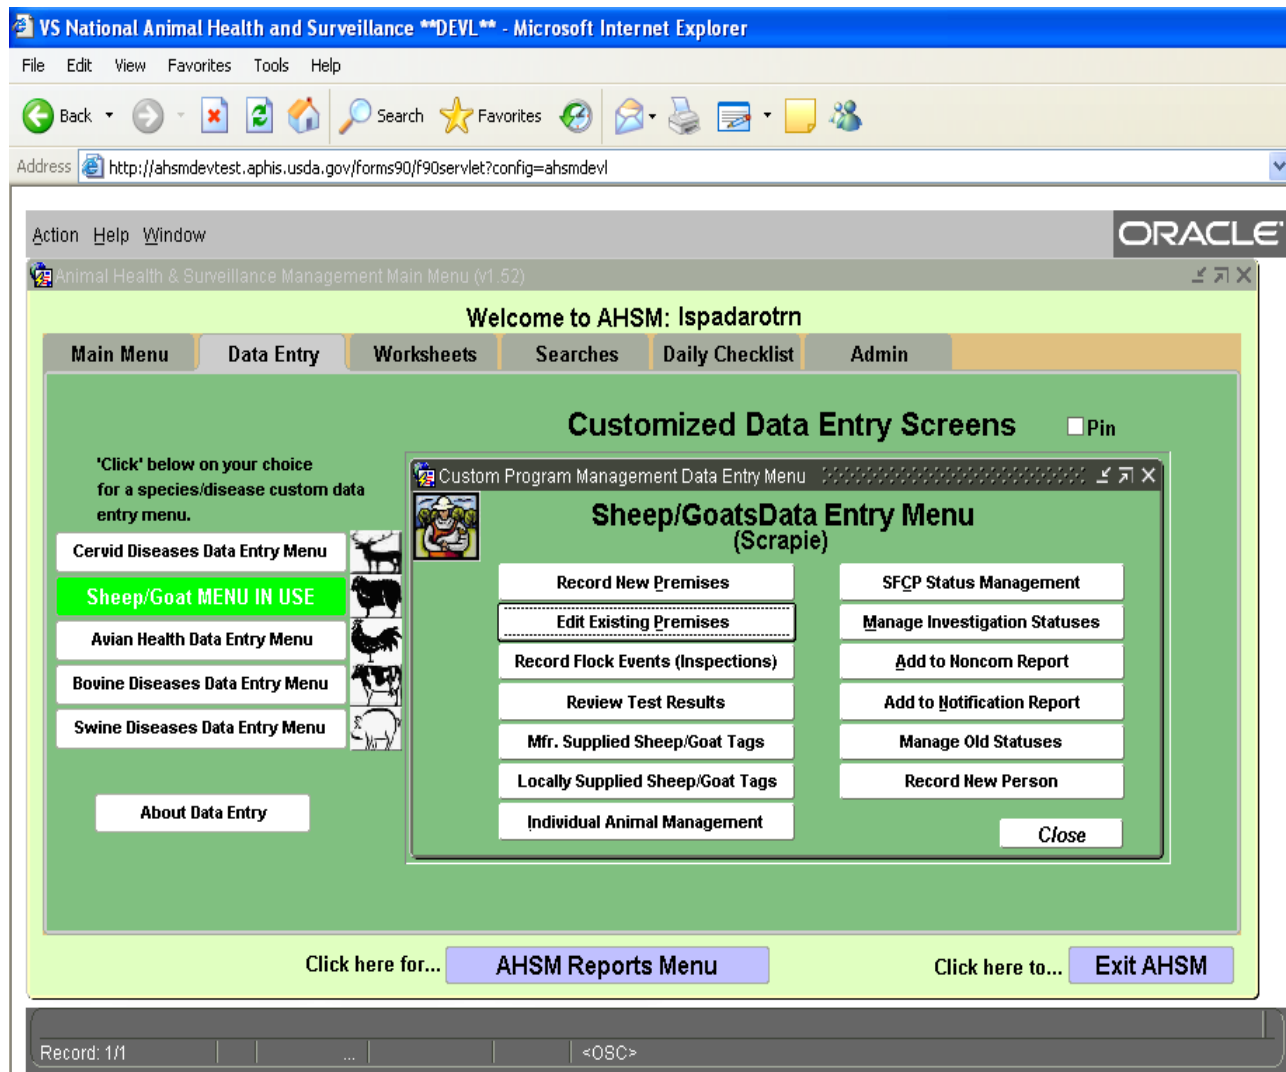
VS National Animal Health and Surveillance **DEVL** - Microsoft Internet Explorer

File Edit View Favorites Tools Help

Back Search Favorites

Address http://ahsmdevtest.aphis.usda.gov/forms90/f90servlet?config=ahsmdevl

Action Help Window

ORACLE

Animal Health & Surveillance Management Main Menu (v1.52)

Welcome to AHSM: lspadarotrn

Main Menu | Data Entry | Worksheets | Searches | Daily Checklist | Admin

Customized Data Entry Screens

Pin

'Click' below on your choice for a species/disease custom data entry menu.

Cervid Diseases Data Entry Menu

Sheep/Goat MENU IN USE

Avian Health Data Entry Menu

Bovine Diseases Data Entry Menu

Swine Diseases Data Entry Menu

About Data Entry

Custom Program Management Data Entry Menu

Sheep/GoatsData Entry Menu
(Scrapie)

Record New Premises

Edit Existing Premises

Record Flock Events (Inspections)

Review Test Results

Mfr. Supplied Sheep/Goat Tags

Locally Supplied Sheep/Goat Tags

Individual Animal Management

SFCP Status Management

Manage Investigation Statuses

Add to Noncom Report

Add to Notification Report

Manage Old Statuses

Record New Person

Close

Click here for... AHSM Reports Menu

Click here to... Exit AHSM

Record: 1/1 ... <OSC>